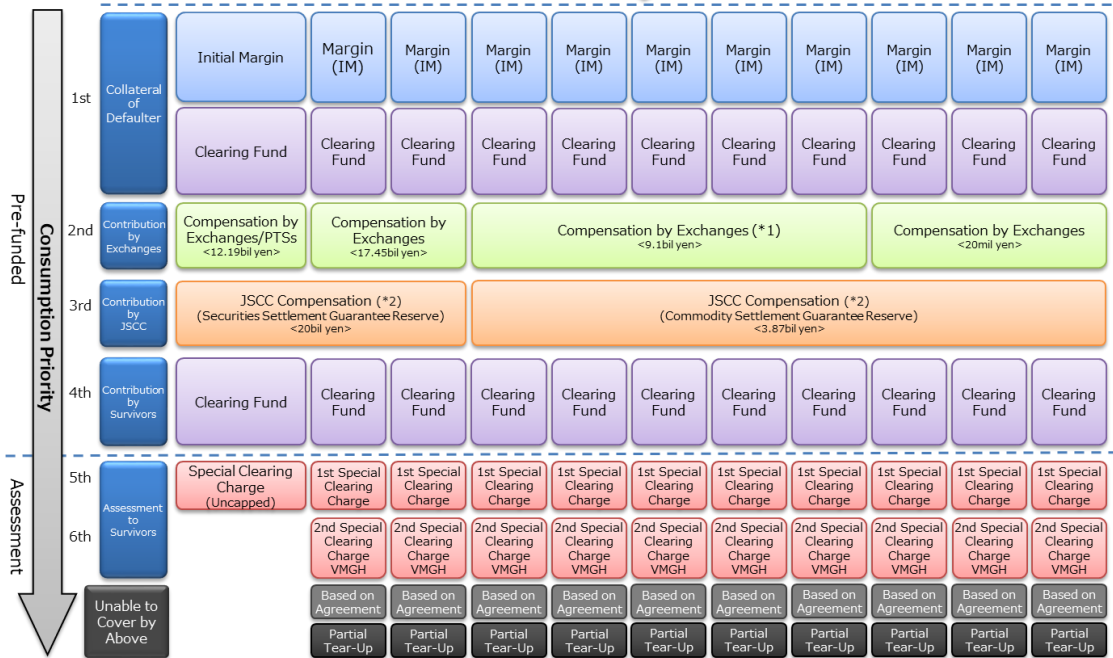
Pre-funded

Assessment

Consumption Priority

| | | | | | | | | | | | | |
|---|---|---|---|---|---|---|---|---|---|---|---|---|
| 1st | Collateral of Defaulter | Initial Margin | Margin (IM) | Margin (IM) | Margin (IM) | Margin (IM) | Margin (IM) | Margin (IM) | Margin (IM) | Margin (IM) | Margin (IM) | Margin (IM) |
| | | Clearing Fund | Clearing Fund | Clearing Fund | Clearing Fund | Clearing Fund | Clearing Fund | Clearing Fund | Clearing Fund | Clearing Fund | Clearing Fund | Clearing Fund |
| 2nd | Contribution by Exchanges | Compensation by Exchanges/PTSs <12.19bil yen> | Compensation by Exchanges <17.45bil yen> | Compensation by Exchanges (*1) <9.1bil yen> | | | | | | Compensation by Exchanges <20mil yen> | | |
| 3rd | Contribution by JSCC | JSCC Compensation (*2) (Securities Settlement Guarantee Reserve) <20bil yen> | | JSCC Compensation (*2) (Commodity Settlement Guarantee Reserve) <3.87bil yen> | | | | | | | | |
| 4th | Contribution by Survivors | Clearing Fund | Clearing Fund | Clearing Fund | Clearing Fund | Clearing Fund | Clearing Fund | Clearing Fund | Clearing Fund | Clearing Fund | Clearing Fund | Clearing Fund |
| 5th | Assessment to Survivors | Special Clearing Charge (Uncapped) | 1st Special Clearing Charge | 1st Special Clearing Charge | 1st Special Clearing Charge | 1st Special Clearing Charge | 1st Special Clearing Charge | 1st Special Clearing Charge | 1st Special Clearing Charge | 1st Special Clearing Charge | 1st Special Clearing Charge | 1st Special Clearing Charge |
| 6th | | | 2nd Special Clearing Charge VMGH | 2nd Special Clearing Charge VMGH | 2nd Special Clearing Charge VMGH | 2nd Special Clearing Charge VMGH | 2nd Special Clearing Charge VMGH | 2nd Special Clearing Charge VMGH | 2nd Special Clearing Charge VMGH | 2nd Special Clearing Charge VMGH | 2nd Special Clearing Charge VMGH | 2nd Special Clearing Charge VMGH |
| | Unable to Cover by Above | | Based on Agreement | Based on Agreement | Based on Agreement | Based on Agreement | Based on Agreement | Based on Agreement | Based on Agreement | Based on Agreement | Based on Agreement | Based on Agreement |
| | | | Partial Tear-Up | Partial Tear-Up | Partial Tear-Up | Partial Tear-Up | Partial Tear-Up | Partial Tear-Up | Partial Tear-Up | Partial Tear-Up | Partial Tear-Up | Partial Tear-Up |